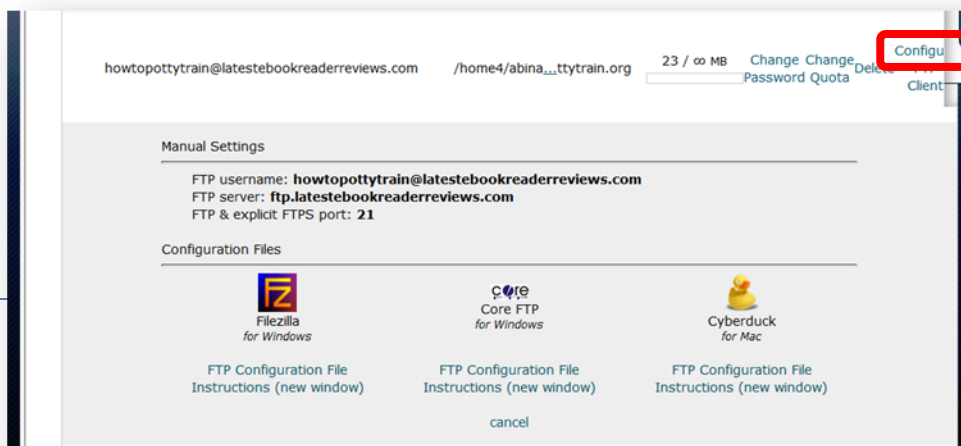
howtopottytrain@latestebookreaderreviews.com /home4/abina...ttytrain.org 23 / ∞ MB Change Password Change Quota Delete Configu FTP Client

Manual Settings

FTP username: howtopottytrain@latestebookreaderreviews.com
FTP server: ftp.latestebookreaderreviews.com
FTP & explicit FTPS port: 21

Configuration Files

FZ
Filezilla
for Windows

core
Core FTP
for Windows

Cyberduck
for Mac

FTP Configuration File
Instructions (new window)

FTP Configuration File
Instructions (new window)

FTP Configuration File
Instructions (new window)

cancel